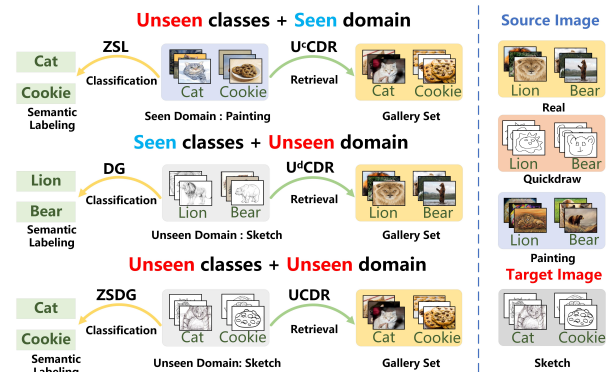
Unseen classes + Seen domain

ZSL

Classification

Cat

Cookie

Semantic Labeling

Cat Cookie

Seen Domain : Painting

U$^c$CDR

Retrieval

Cat Cookie

Gallery Set

Seen classes + Unseen domain

DG

Classification

Lion

Bear

Semantic Labeling

Lion Bear

Unseen Domain : Sketch

U$^d$CDR

Retrieval

Lion Bear

Gallery Set

Unseen classes + Unseen domain

ZSDG

Classification

Cat

Cookie

Semantic Labeling

Cat Cookie

Unseen Domain: Sketch

UCDR

Retrieval

Cat Cookie

Gallery Set

Source Image

Lion Bear

Real

Lion Bear

Quickdraw

Lion Bear

Painting

Target Image

Cat Cookie

Sketch